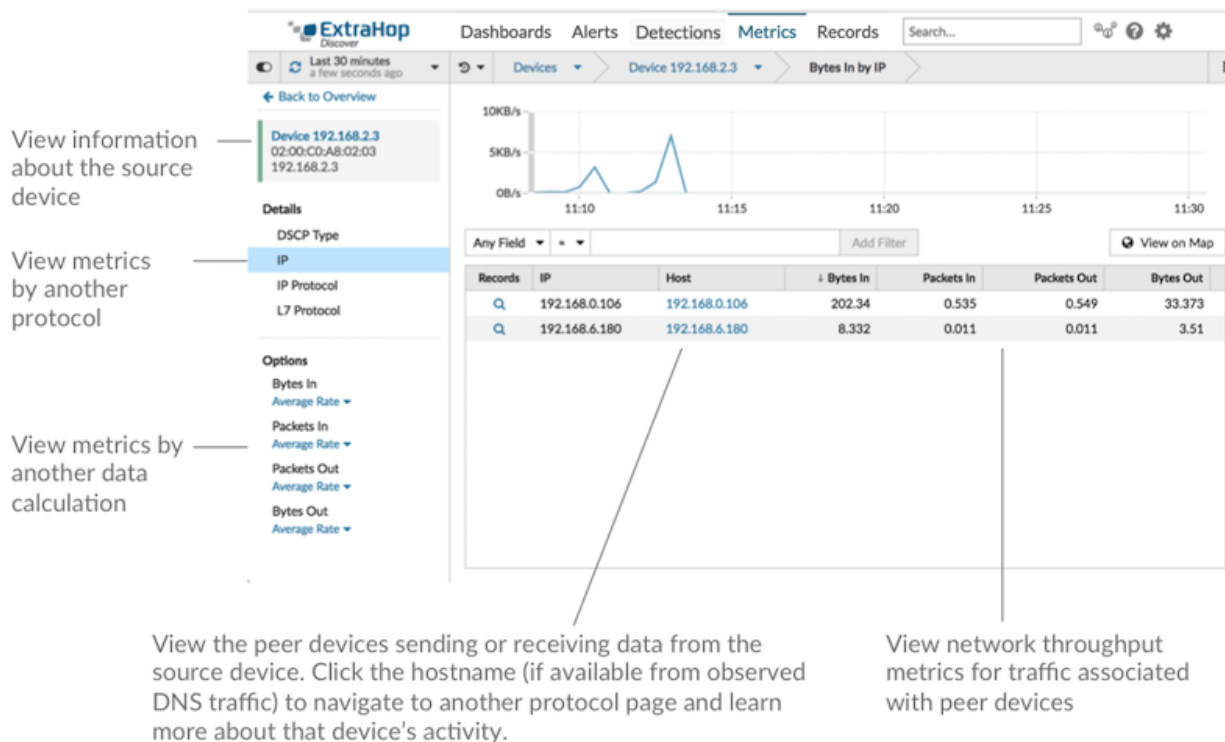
ExtraHop Discover

Dashboards Alerts Detections Metrics Records Search...

Last 30 minutes
a few seconds ago

Devices Device 192.168.2.3 Bytes In by IP

← Back to Overview

View information about the source device

Device 192.168.2.3
02:00:C0:A8:02:03
192.168.2.3

Details

DSCP Type

View metrics by another protocol

IP

IP Protocol

L7 Protocol

Options

Bytes In
Average Rate

View metrics by another data calculation

Packets In
Average Rate

Packets Out
Average Rate

Bytes Out
Average Rate

10KB/s
5KB/s
0B/s
11:10 11:15 11:20 11:25 11:30

Any Field = Add Filter View on Map

| Records | IP | Host | ↓ Bytes In | Packets In | Packets Out | Bytes Out |
|---|---|---|---|---|---|---|
| | 192.168.0.106 | 192.168.0.106 | 202.34 | 0.535 | 0.549 | 33.373 |
| | 192.168.6.180 | 192.168.6.180 | 8.332 | 0.011 | 0.011 | 3.51 |

View the peer devices sending or receiving data from the source device. Click the hostname (if available from observed DNS traffic) to navigate to another protocol page and learn more about that device's activity.

View network throughput metrics for traffic associated with peer devices